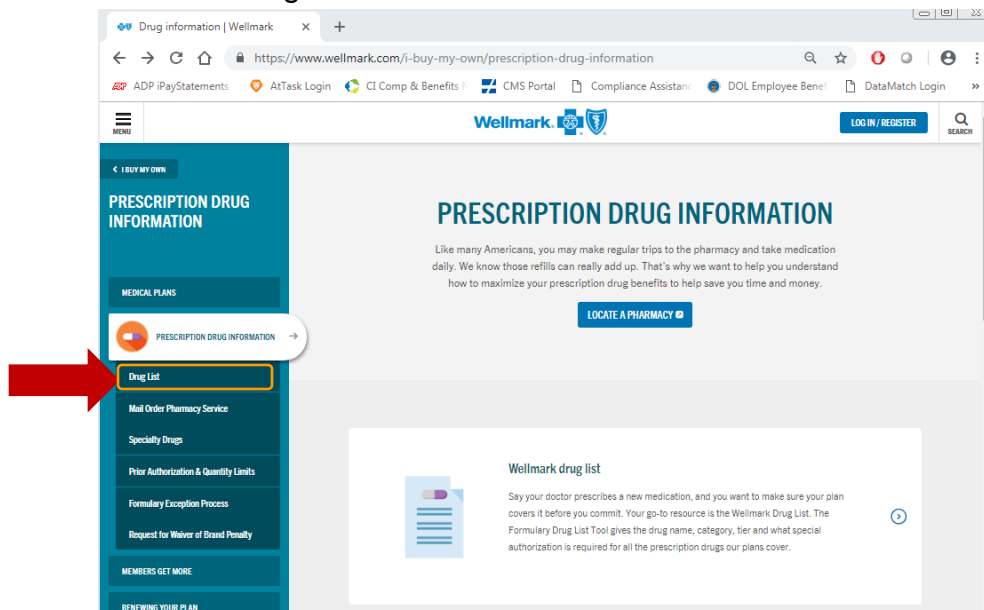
Drug information | Wellmark

https://www.wellmark.com/i-buy-my-own/prescription-drug-information

ADP iPayStatements AtTask Login CI Comp & Benefits CMS Portal Compliance Assistanc DOL Employee Benef DataMatch Login »

MENU

Wellmark

LOG IN / REGISTER

SEARCH

< I BUY MY OWN

PRESCRIPTION DRUG INFORMATION

MEDICAL PLANS

PRESCRIPTION DRUG INFORMATION

Drug List

Mail Order Pharmacy Service

Specialty Drugs

Prior Authorization & Quantity Limits

Formulary Exception Process

Request for Waiver of Brand Penalty

MEMBERS GET MORE

RENEWING YOUR PLAN

PRESCRIPTION DRUG INFORMATION

Like many Americans, you may make regular trips to the pharmacy and take medication daily. We know those refills can really add up. That's why we want to help you understand how to maximize your prescription drug benefits to help save you time and money.

LOCATE A PHARMACY

Wellmark drug list

Say your doctor prescribes a new medication, and you want to make sure your plan covers it before you commit. Your go-to resource is the Wellmark Drug List. The Formulary Drug List Tool gives the drug name, category, tier and what special authorization is required for all the prescription drugs our plans cover.